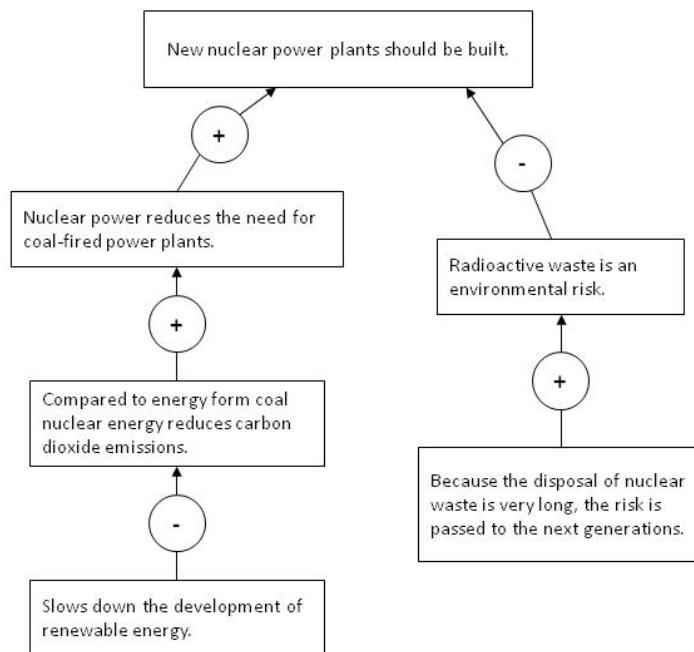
New nuclear power plants should be built.

+

-

Nuclear power reduces the need for coal-fired power plants.

Radioactive waste is an environmental risk.

+

+

Compared to energy form coal nuclear energy reduces carbon dioxide emissions.

Because the disposal of nuclear waste is very long, the risk is passed to the next generations.

-

Slows down the development of renewable energy.